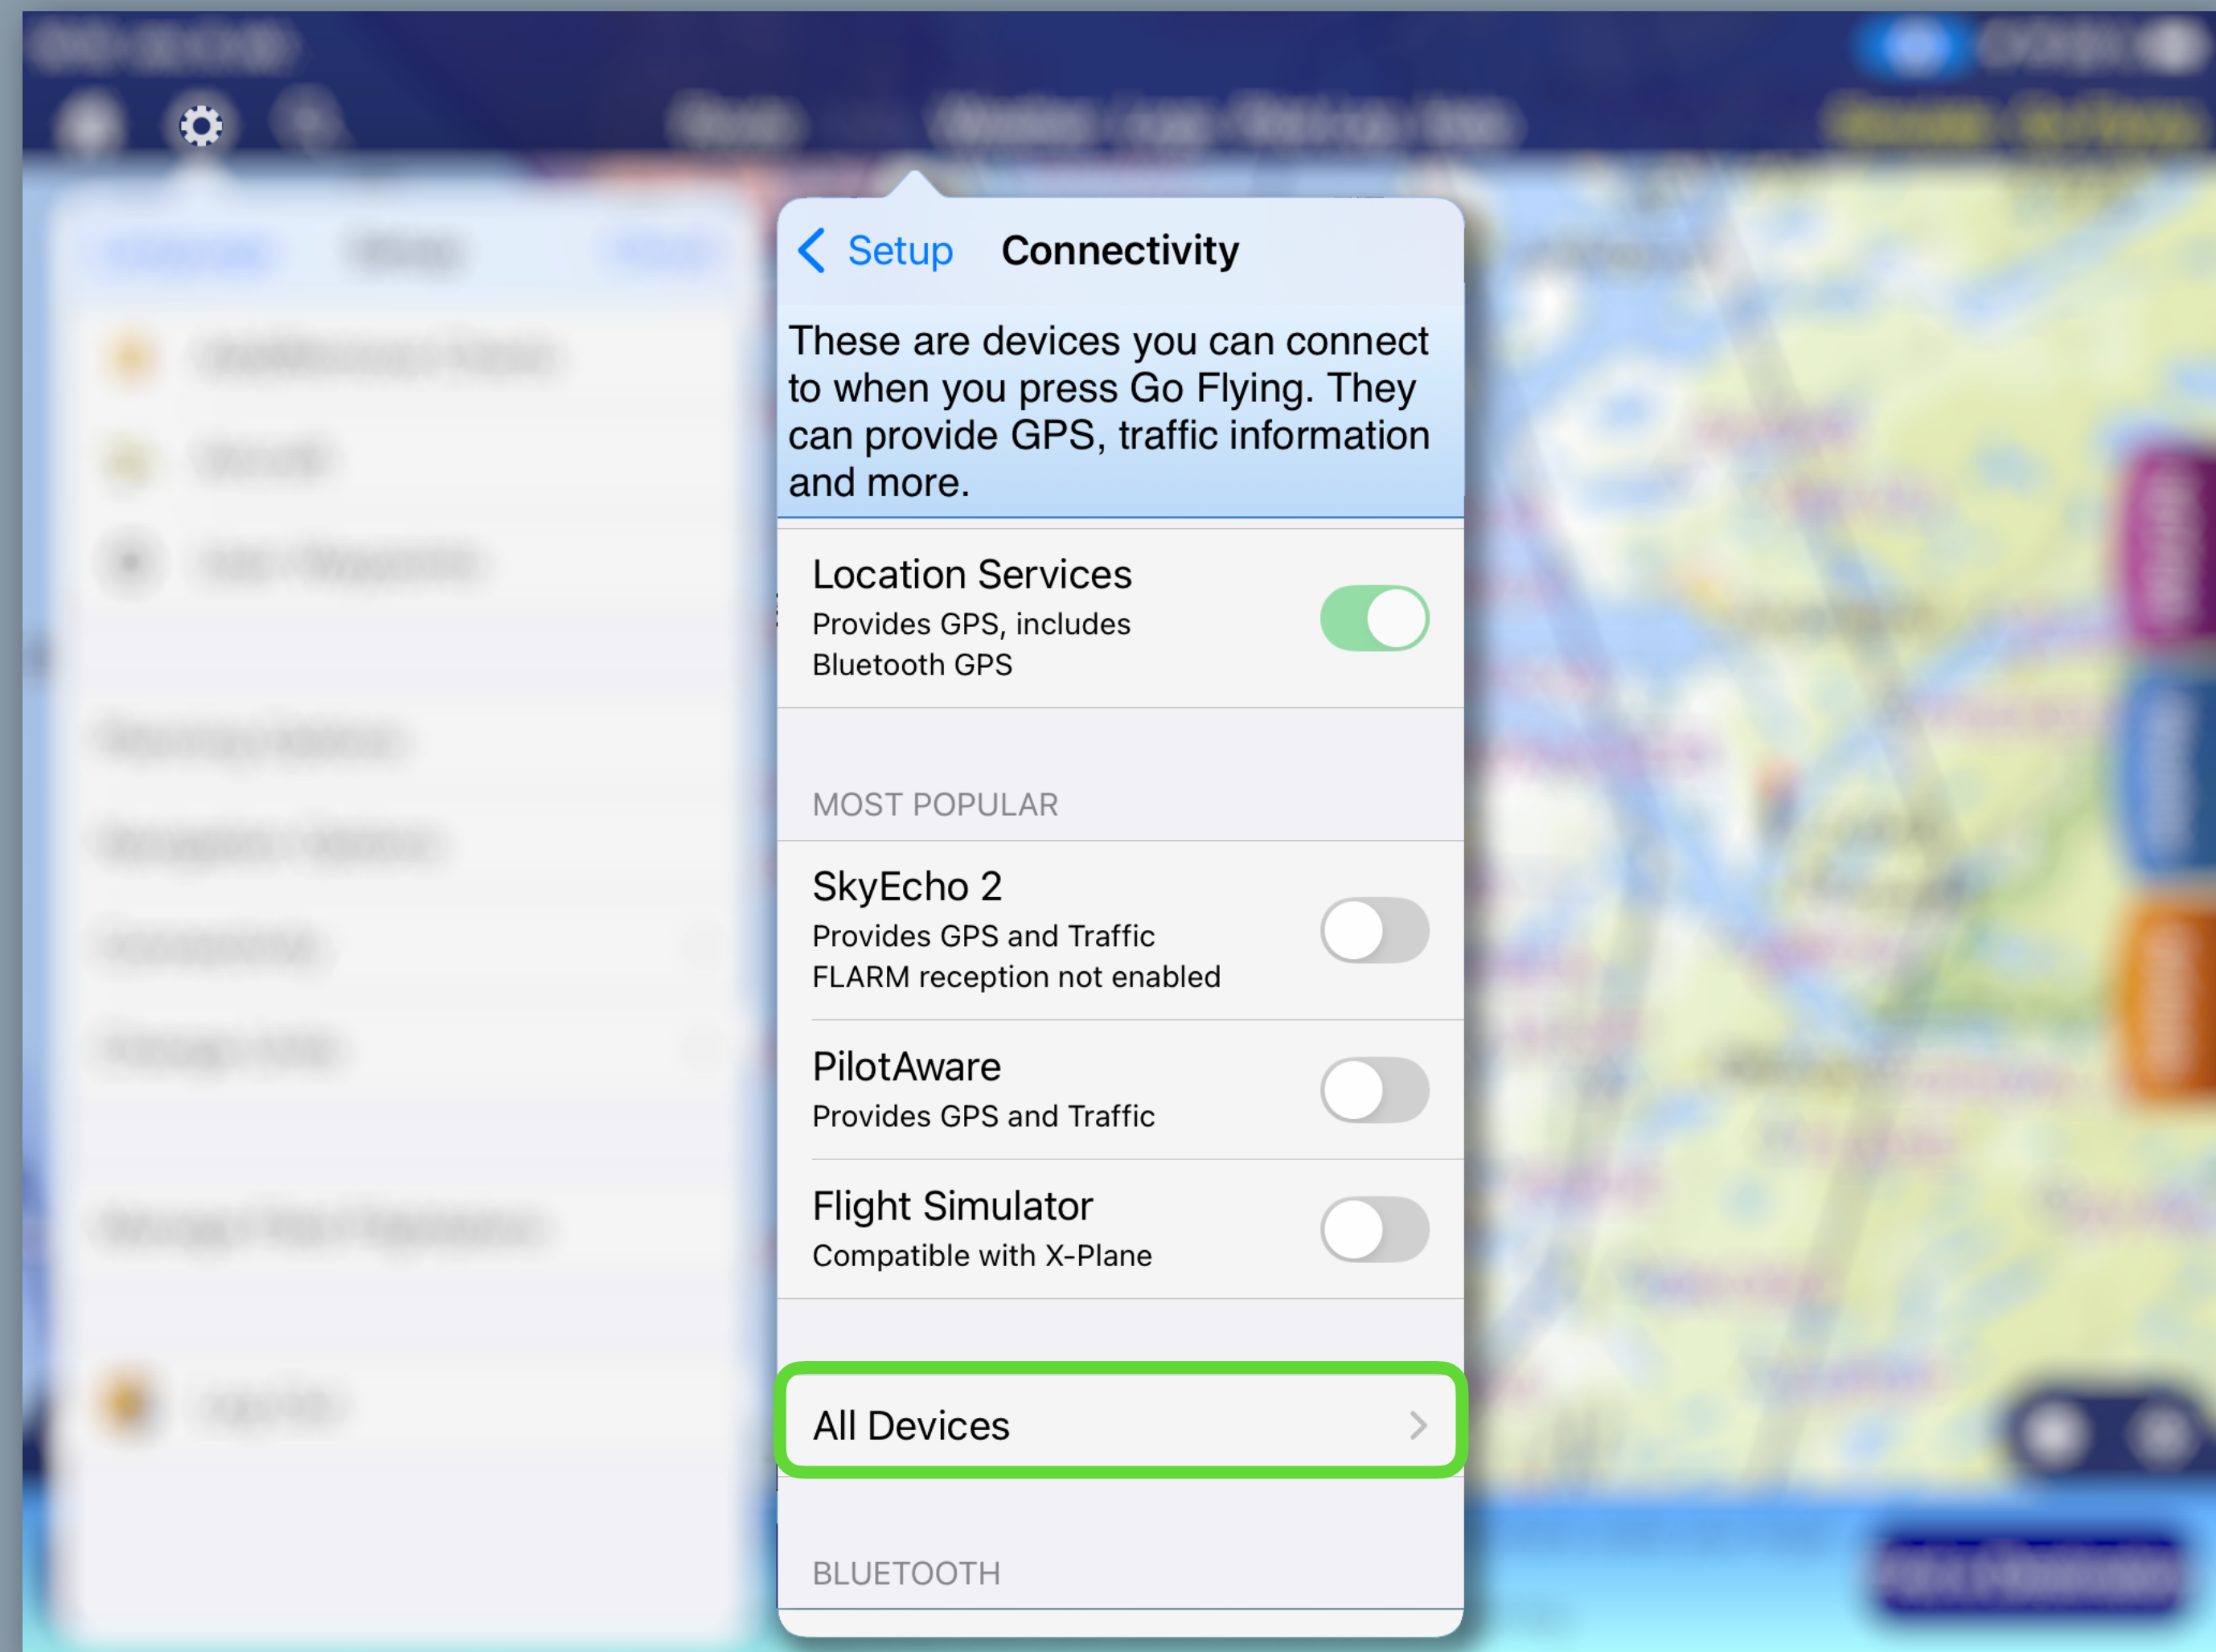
Setup Connectivity

These are devices you can connect to when you press Go Flying. They can provide GPS, traffic information and more.

Location Services
Provides GPS, includes Bluetooth GPS

MOST POPULAR

SkyEcho 2
Provides GPS and Traffic
FLARM reception not enabled

PilotAware
Provides GPS and Traffic

Flight Simulator
Compatible with X-Plane

All Devices

BLUETOOTH